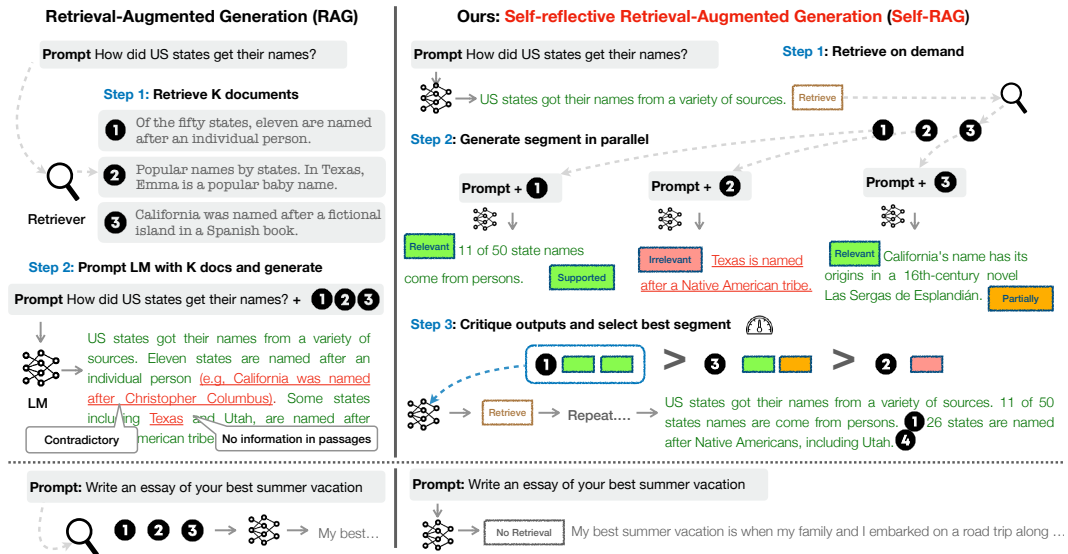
Retrieval-Augmented Generation (RAG)

Prompt How did US states get their names?

Step 1: Retrieve K documents

1 Of the fifty states, eleven are named after an individual person.

2 Popular names by states. In Texas, Emma is a popular baby name.

Retriever

3 California was named after a fictional island in a Spanish book.

Step 2: Prompt LM with K docs and generate

Prompt How did US states get their names? + 1 2 3

LM

US states got their names from a variety of sources. Eleven states are named after an individual person (e.g, California was named after Christopher Columbus). Some states including Texas and Utah, are named after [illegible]merican tribe.

Contradictory

No information in passages

Ours: Self-reflective Retrieval-Augmented Generation (Self-RAG)

Prompt How did US states get their names?

Step 1: Retrieve on demand

US states got their names from a variety of sources. Retrieve

1 2 3

Step 2: Generate segment in parallel

Prompt + 1

Relevant 11 of 50 state names come from persons. Supported

Prompt + 2

Irrelevant Texas is named after a Native American tribe.

Prompt + 3

Relevant California's name has its origins in a 16th-century novel Las Sergas de Esplandián. Partially

Step 3: Critique outputs and select best segment

1 > 3 > 2

Retrieve → Repeat....

US states got their names from a variety of sources. 11 of 50 states names are come from persons. 1 26 states are named after Native Americans, including Utah. 4

Prompt: Write an essay of your best summer vacation

1 2 3 My best...

Prompt: Write an essay of your best summer vacation

No Retrieval My best summer vacation is when my family and I embarked on a road trip along ...